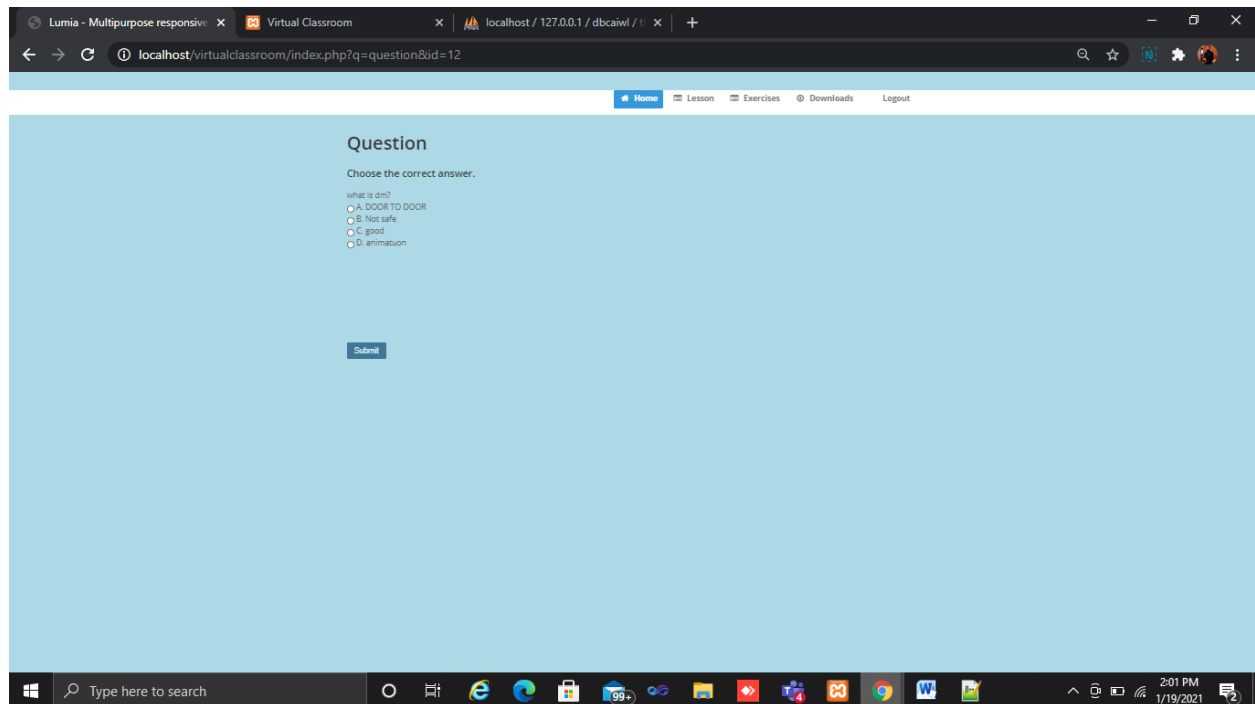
Lumia - Multipurpose responsive
Virtual Classroom
localhost / 127.0.0.1 / dbcaiwl / t

localhost/virtualclassroom/index.php?q=question&id=12

Home Lesson Exercises Downloads Logout

Question

Choose the correct answer.

what is dm?
A. DOOR TO DOOR
B. Not safe
C. good
D. animatuon

Submit

Type here to search

99+

4

2:01 PM
1/19/2021

2